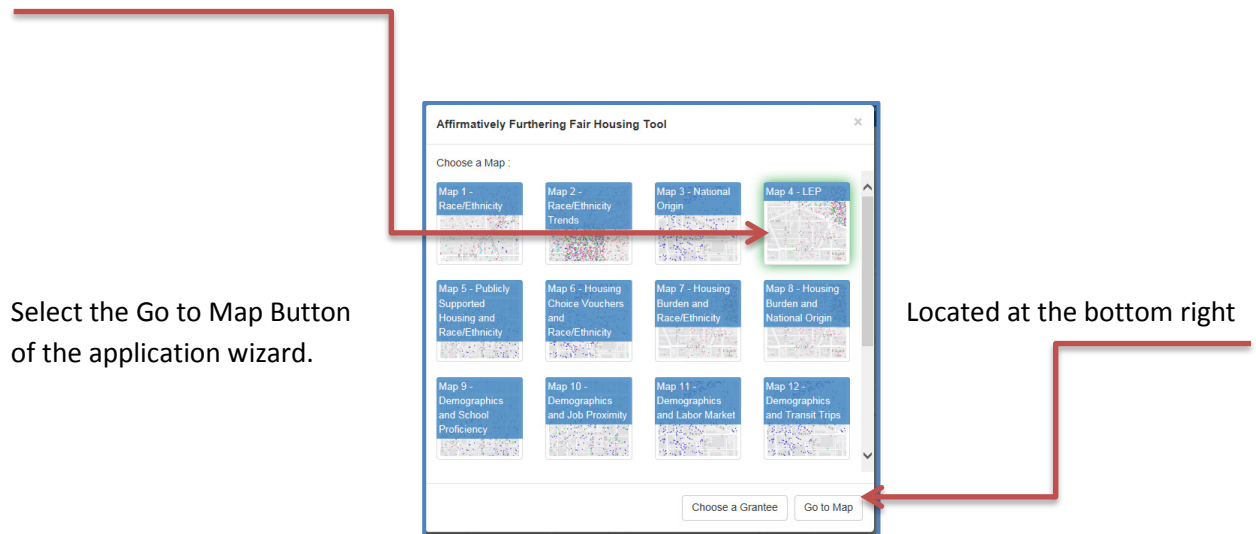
Select the Go to Map Button of the application wizard.

Affirmatively Furthering Fair Housing Tool

×

Choose a Map :

Map 1 - Race/Ethnicity

Map 2 - Race/Ethnicity Trends

Map 3 - National Origin

Map 4 - LEP

Map 5 - Publicly Supported Housing and Race/Ethnicity

Map 6 - Housing Choice Vouchers and Race/Ethnicity

Map 7 - Housing Burden and Race/Ethnicity

Map 8 - Housing Burden and National Origin

Map 9 - Demographics and School Proficiency

Map 10 - Demographics and Job Proximity

Map 11 - Demographics and Labor Market

Map 12 - Demographics and Transit Trips

Choose a Grantee

Go to Map

Located at the bottom right